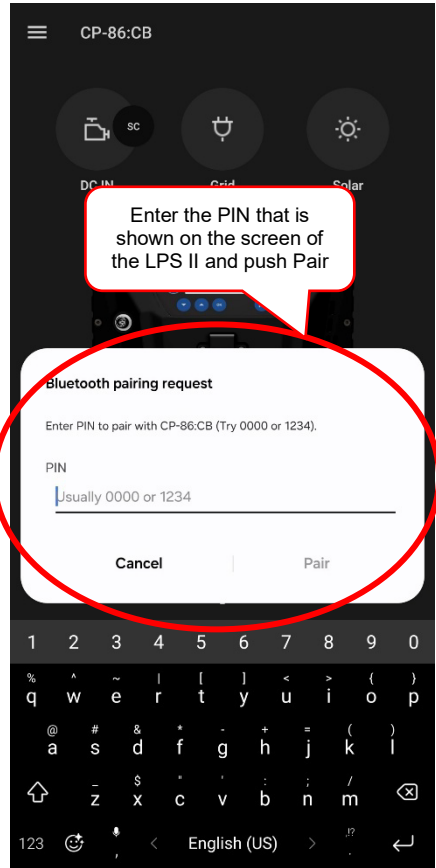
CP-86:CB

SC

DC IN

Grid

Solar

Enter the PIN that is shown on the screen of the LPS II and push Pair

Bluetooth pairing request

Enter PIN to pair with CP-86:CB (Try 0000 or 1234).

PIN

Usually 0000 or 1234

Cancel

Pair

1 2 3 4 5 6 7 8 9 0

q w e r t y u i o p

a s d f g h j k l

z x c v b n m

123

English (US)

.
,